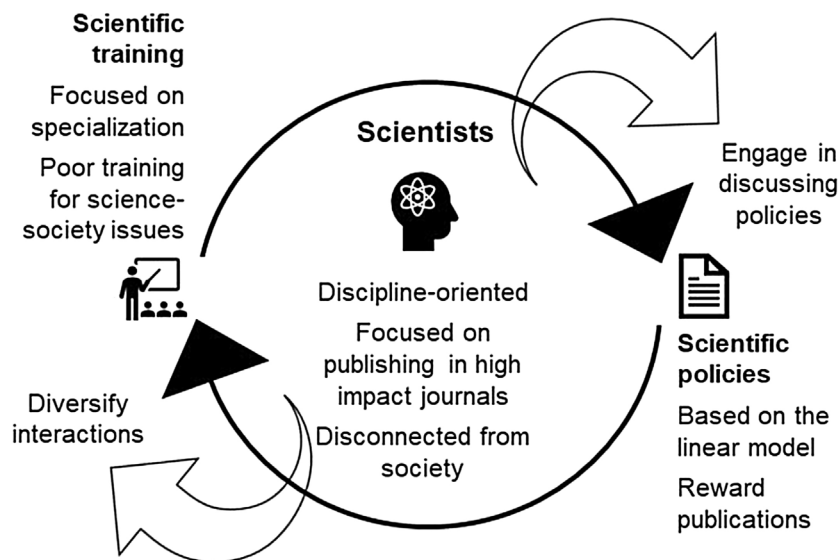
**Scientific training**

Focused on specialization

Poor training for science-society issues

**Scientists**

Discipline-oriented

Focused on publishing in high impact journals

Disconnected from society

Engage in discussing policies

**Scientific policies**

Based on the linear model

Reward publications

Diversify interactions